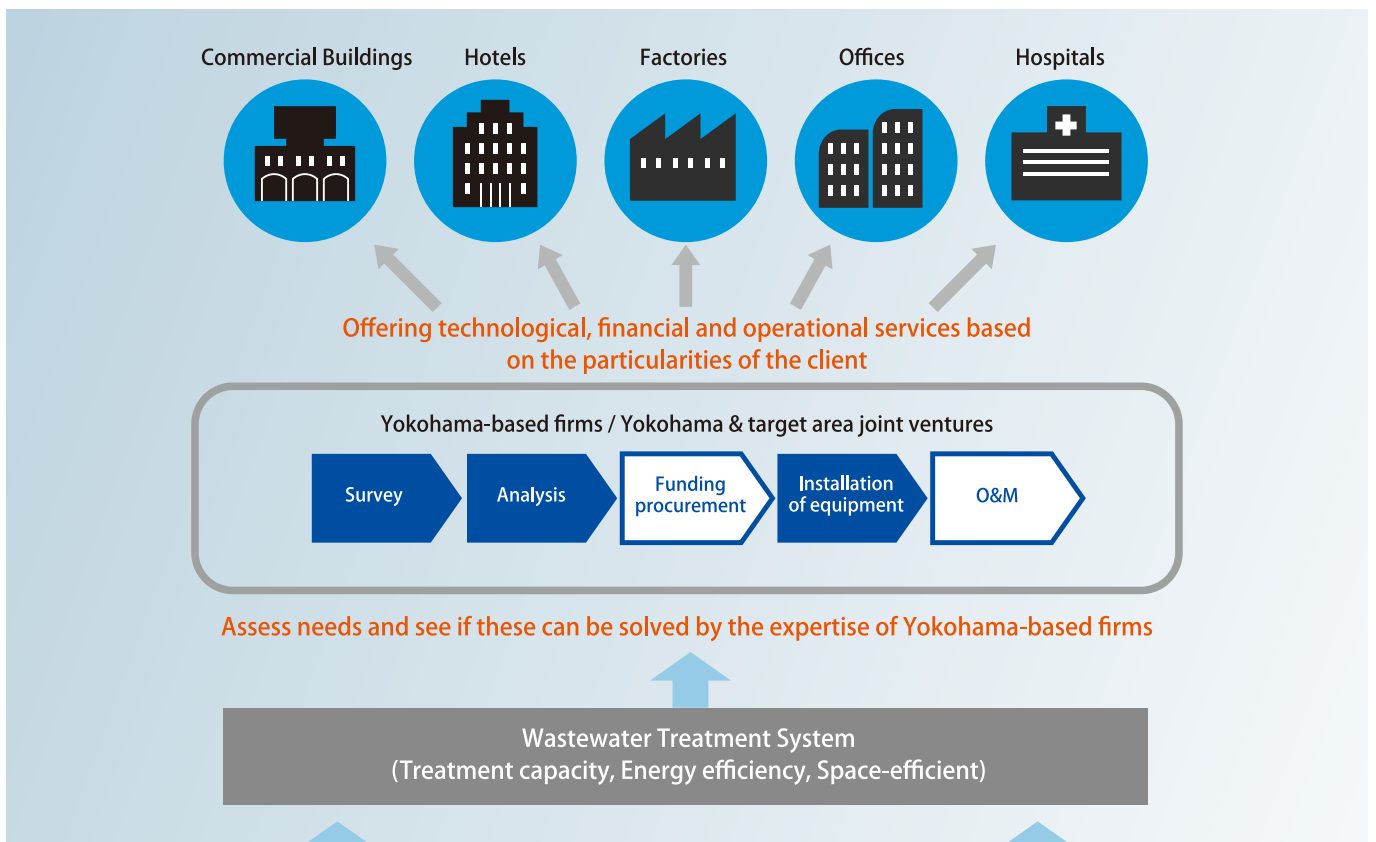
Commercial Buildings
Hotels
Factories
Offices
Hospitals

Offering technological, financial and operational services based on the particularities of the client

Yokohama-based firms / Yokohama & target area joint ventures

Survey
Analysis
Funding procurement
Installation of equipment
O&M

Assess needs and see if these can be solved by the expertise of Yokohama-based firms

Wastewater Treatment System
(Treatment capacity, Energy efficiency, Space-efficient)